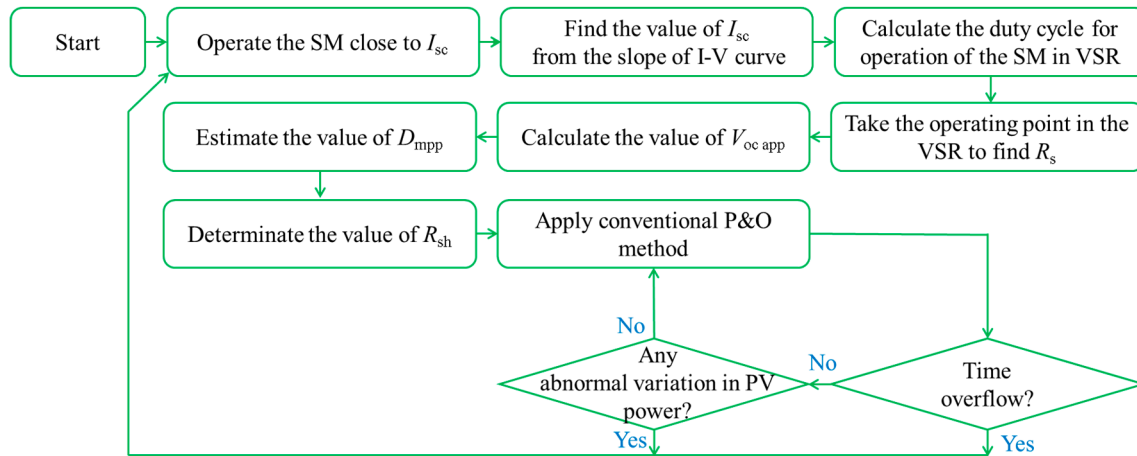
Start

Operate the SM close to $I_{\mathrm{sc}}$

Find the value of $I_{\mathrm{sc}}$ from the slope of I-V curve

Calculate the duty cycle for operation of the SM in VSR

Take the operating point in the VSR to find $R_{\mathrm{s}}$

Calculate the value of $V_{\mathrm{oc\ app}}$

Estimate the value of $D_{\mathrm{mpp}}$

Determinate the value of $R_{\mathrm{sh}}$

Apply conventional P&O method

Time overflow?

No

Yes

Any abnormal variation in PV power?

No

Yes